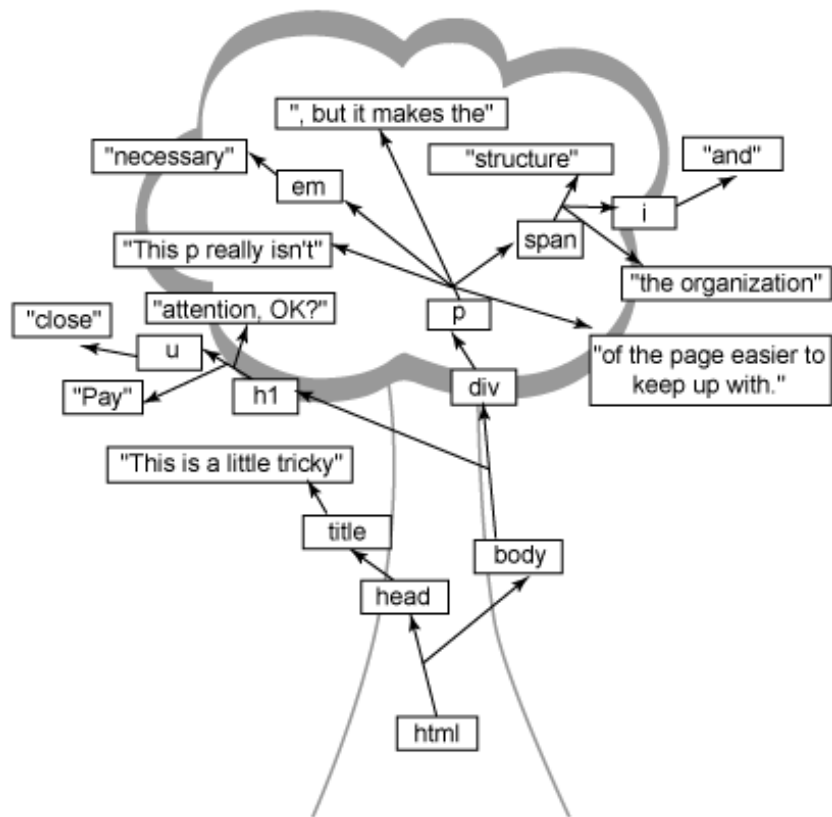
", but it makes the"

"necessary"

"structure"

"and"

em

i

span

"This p really isn't"

"the organization"

"attention, OK?"

"close"

p

u

"of the page easier to keep up with."

"Pay"

h1

div

"This is a little tricky"

title

body

head

html